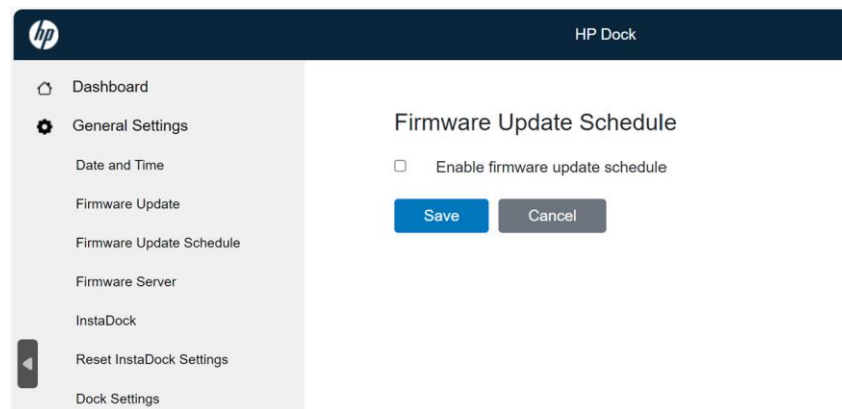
hp

HP Dock

Dashboard

General Settings

Date and Time

Firmware Update

Firmware Update Schedule

Firmware Server

InstaDock

Reset InstaDock Settings

Dock Settings

Firmware Update Schedule

Enable firmware update schedule

Save

Cancel